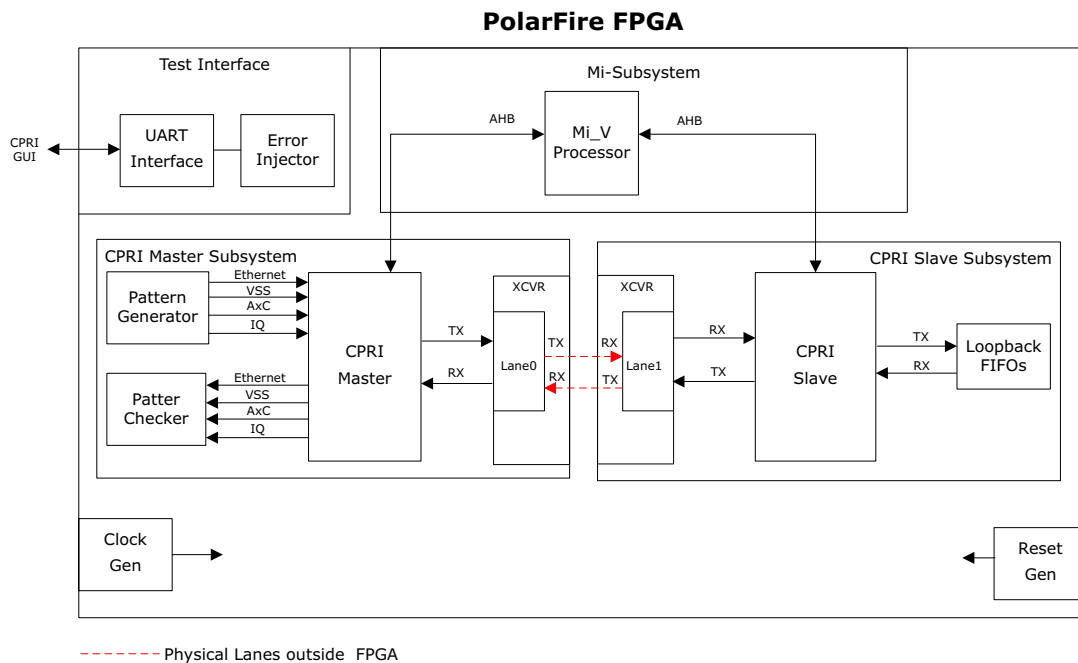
PolarFire FPGA

Test Interface

CPRI GUI

UART Interface

Error Injector

Mi-Subsystem

AHB

Mi_V Processor

AHB

CPRI Master Subsystem

Ethernet
VSS
AxC
IQ

Pattern Generator

CPRI Master

TX

RX

XCVR

Lane0

TX

RX

Patter Checker

Ethernet
VSS
AxC
IQ

CPRI Slave Subsystem

XCVR

RX

TX

Lane1

RX

TX

CPRI Slave

TX

RX

Loopback FIFOs

Clock Gen

Reset Gen

Physical Lanes outside FPGA